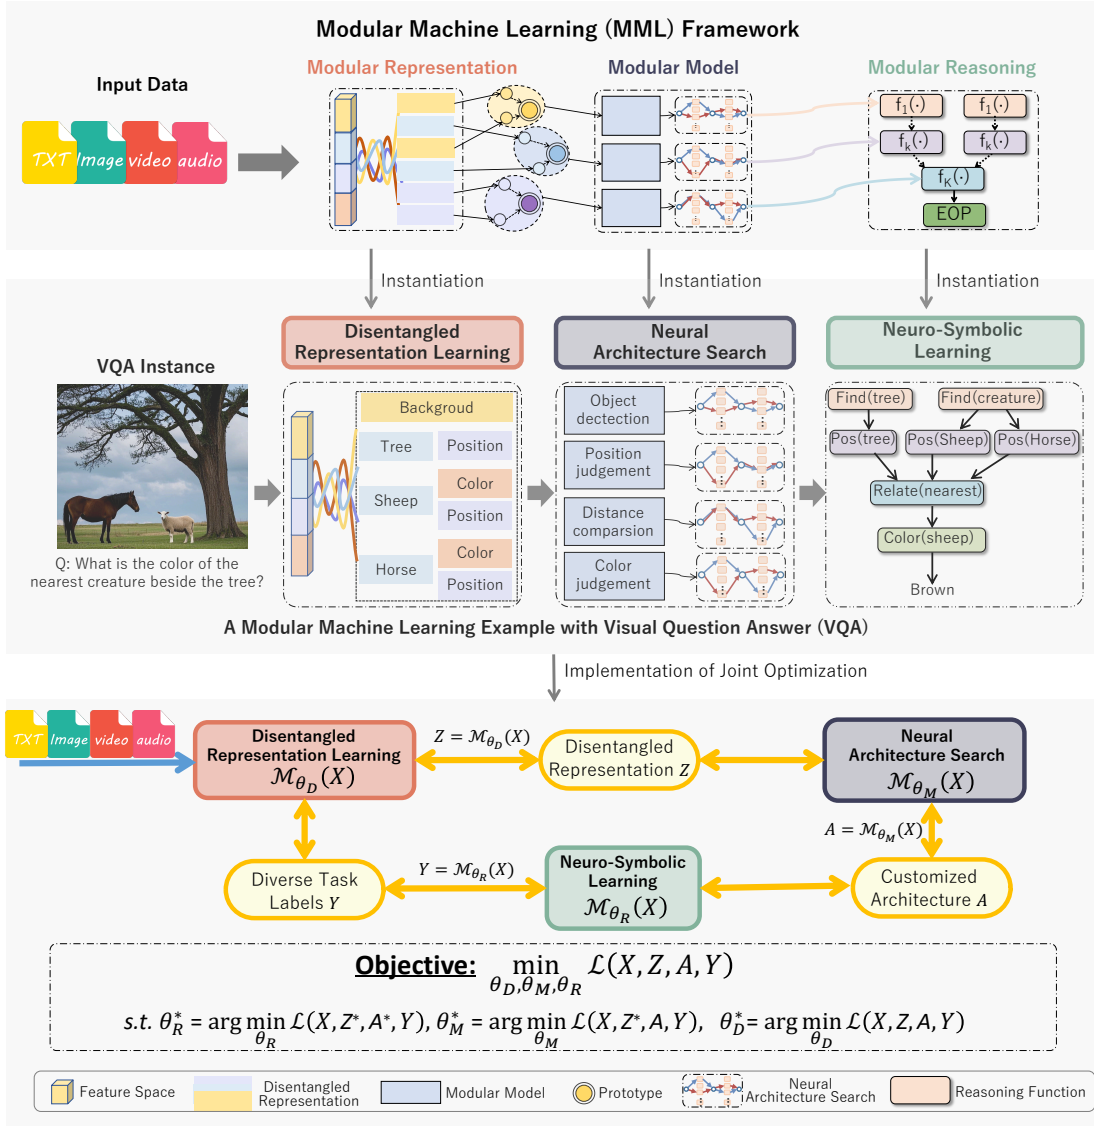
Modular Machine Learning (MML) Framework

Input Data

TXT Image video audio

Modular Representation

Modular Model

Modular Reasoning

$f_1(\cdot)$ $f_1(\cdot)$ $f_k(\cdot)$ $f_k(\cdot)$ $f_K(\cdot)$ EOP

Instantiation Instantiation Instantiation

VQA Instance

Disentangled Representation Learning

Neural Architecture Search

Neuro-Symbolic Learning

Backgroud

Tree Position

Sheep Color Position

Horse Color Position

Q: What is the color of the nearest creature beside the tree?

Object dectection

Position judgement

Distance comparsion

Color judgement

Find(tree) Find(creature)

Pos(tree) Pos(Sheep) Pos(Horse)

Relate(nearest)

Color(sheep)

Brown

A Modular Machine Learning Example with Visual Question Answer (VQA)

Implementation of Joint Optimization

TXT Image video audio

Disentangled Representation Learning $\mathcal{M}_{\theta_D}(X)$

$Z = \mathcal{M}_{\theta_D}(X)$

Disentangled Representation $Z$

Neural Architecture Search $\mathcal{M}_{\theta_M}(X)$

$A = \mathcal{M}_{\theta_M}(X)$

Diverse Task Labels $Y$

$Y = \mathcal{M}_{\theta_R}(X)$

Neuro-Symbolic Learning $\mathcal{M}_{\theta_R}(X)$

Customized Architecture $A$

Objective: $\min_{\theta_D,\theta_M,\theta_R} \mathcal{L}(X,Z,A,Y)$

$s.t.\ \theta_R^* = \arg\min_{\theta_R} \mathcal{L}(X,Z^*,A^*,Y),\ \theta_M^* = \arg\min_{\theta_M} \mathcal{L}(X,Z^*,A,Y),\ \theta_D^* = \arg\min_{\theta_D} \mathcal{L}(X,Z,A,Y)$

Feature Space Disentangled Representation Modular Model Prototype Neural Architecture Search Reasoning Function